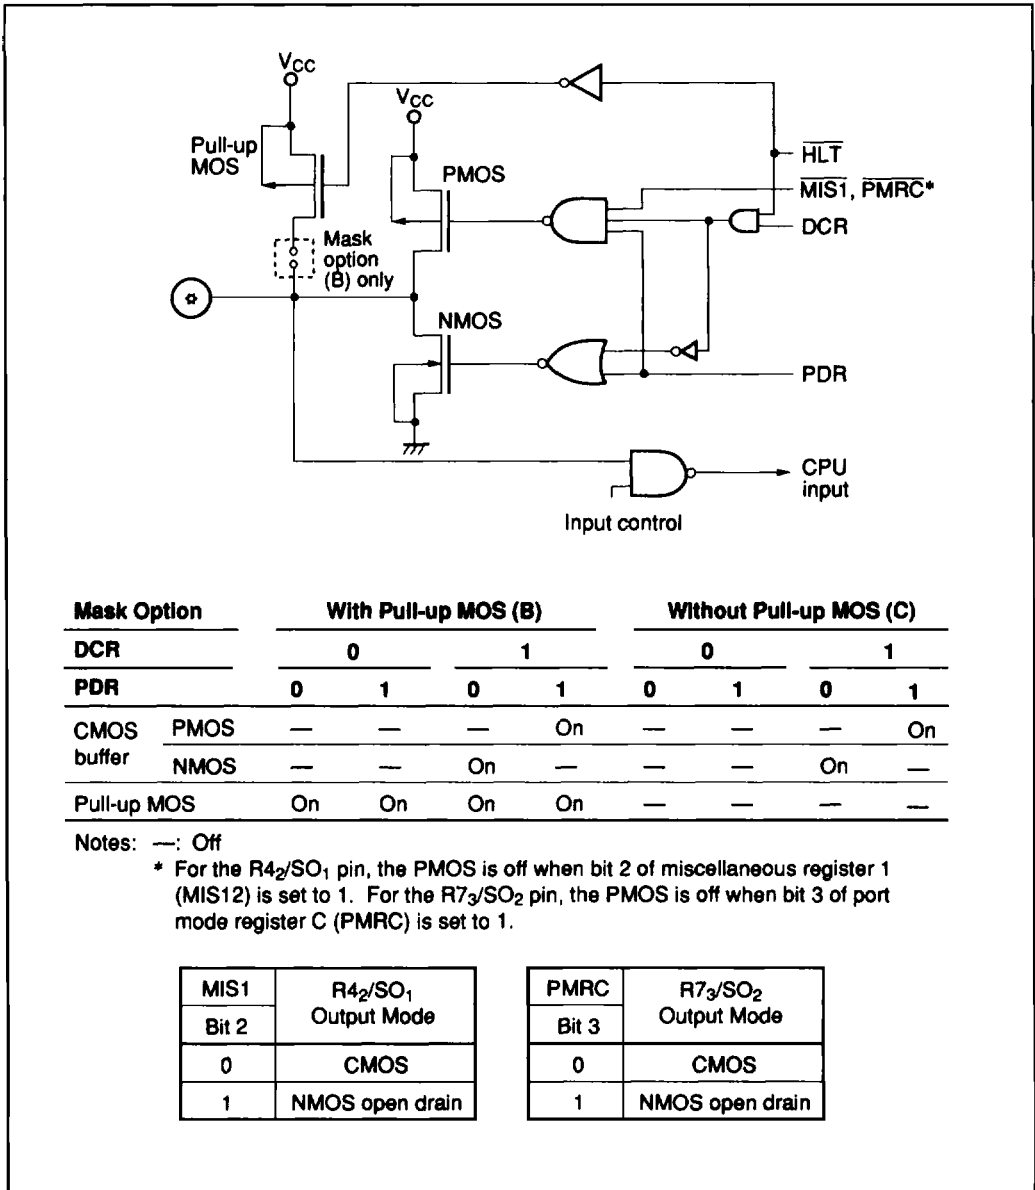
$V_{CC}$

$V_{CC}$

Pull-up MOS

PMOS

$\overline{HLT}$

$\overline{MIS1}$, $\overline{PMRC}$*

DCR

Mask option (B) only

NMOS

PDR

CPU input

Input control

| Mask Option | | With Pull-up MOS (B) | | | | Without Pull-up MOS (C) | | | |
|---|---|---|---|---|---|---|---|---|---|
| DCR | | 0 | | 1 | | 0 | | 1 | |
| PDR | | 0 | 1 | 0 | 1 | 0 | 1 | 0 | 1 |
| CMOS buffer | PMOS | — | — | — | On | — | — | — | On |
| | NMOS | — | — | On | — | — | — | On | — |
| Pull-up MOS | | On | On | On | On | — | — | — | — |

Notes: —: Off

* For the $R4_2/SO_1$ pin, the PMOS is off when bit 2 of miscellaneous register 1 (MIS12) is set to 1. For the $R7_3/SO_2$ pin, the PMOS is off when bit 3 of port mode register C (PMRC) is set to 1.

| MIS1 Bit 2 | $R4_2/SO_1$ Output Mode |
|---|---|
| 0 | CMOS |
| 1 | NMOS open drain |

| PMRC Bit 3 | $R7_3/SO_2$ Output Mode |
|---|---|
| 0 | CMOS |
| 1 | NMOS open drain |